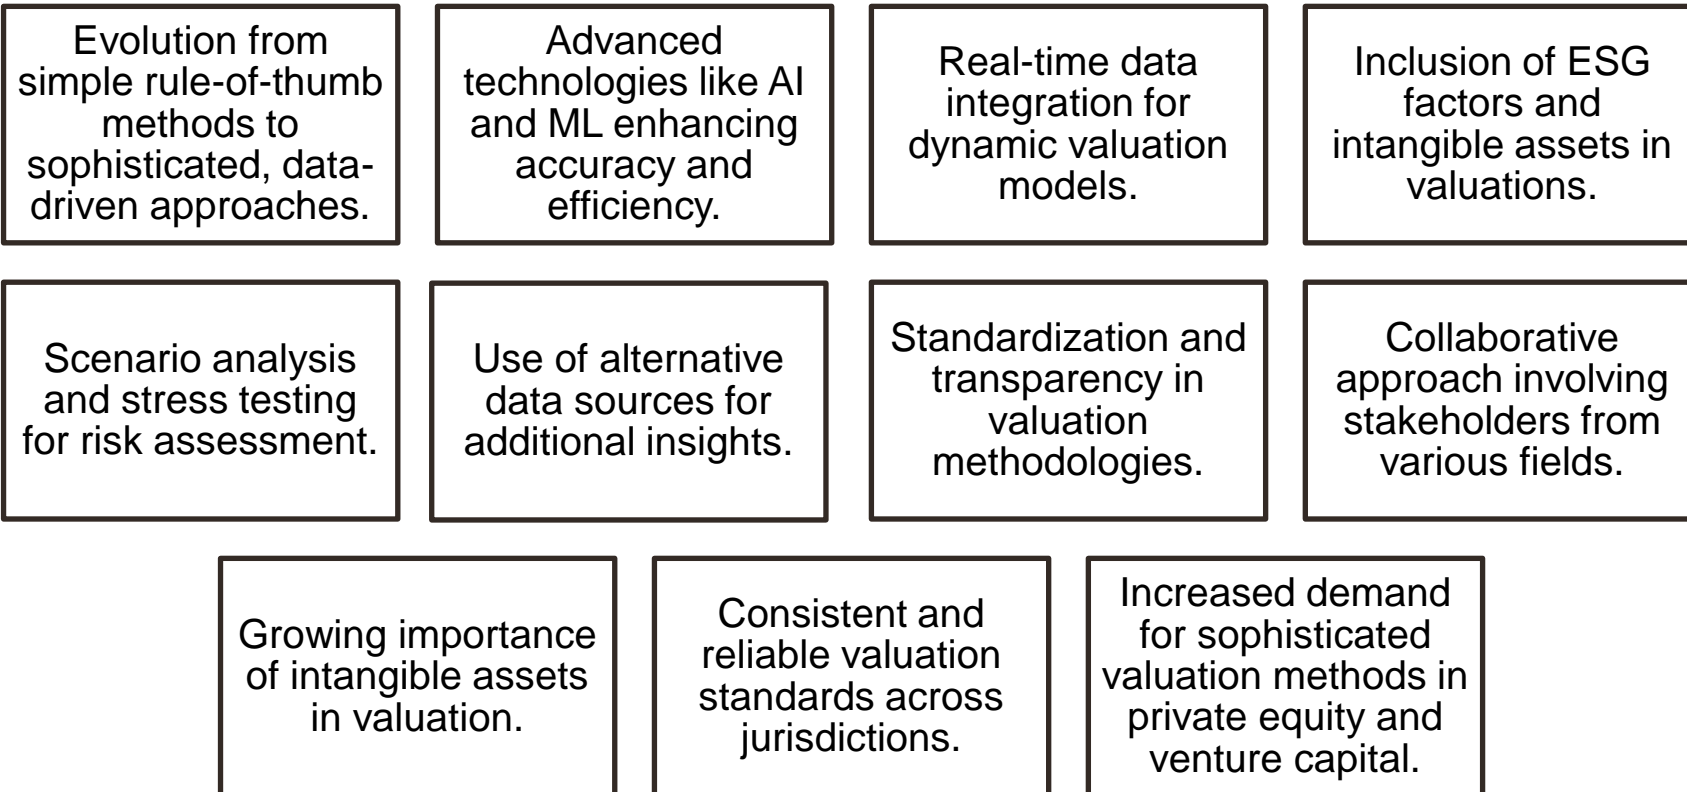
Evolution from simple rule-of-thumb methods to sophisticated, data-driven approaches.

Advanced technologies like AI and ML enhancing accuracy and efficiency.

Real-time data integration for dynamic valuation models.

Inclusion of ESG factors and intangible assets in valuations.

Scenario analysis and stress testing for risk assessment.

Use of alternative data sources for additional insights.

Standardization and transparency in valuation methodologies.

Collaborative approach involving stakeholders from various fields.

Growing importance of intangible assets in valuation.

Consistent and reliable valuation standards across jurisdictions.

Increased demand for sophisticated valuation methods in private equity and venture capital.